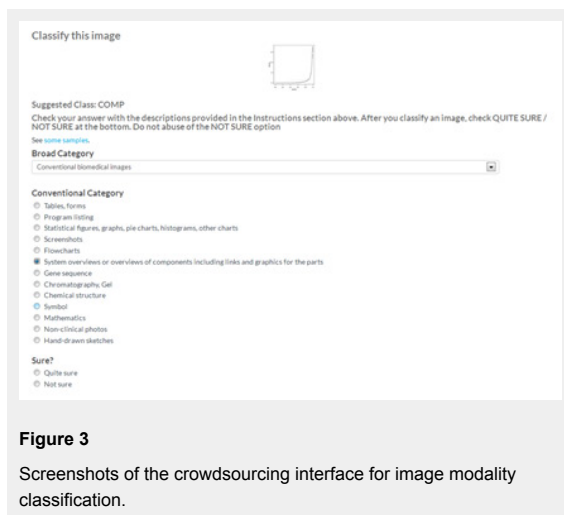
Classify this image

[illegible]

Suggested Class: COMP

Check your answer with the descriptions provided in the Instructions section above. After you classify an image, check QUITE SURE / NOT SURE at the bottom. Do not abuse of the NOT SURE option

See some samples.

Broad Category

Conventional biomedical images

Conventional Category

Tables, forms

Program listing

Statistical figures, graphs, pie charts, histograms, other charts

Screenshots

Flowcharts

System overviews or overviews of components including links and graphics for the parts

Gene sequence

Chromatography, Gel

Chemical structure

Symbol

Mathematics

Non-clinical photos

Hand-drawn sketches

Sure?

Quite sure

Not sure

Figure 3

Screenshots of the crowdsourcing interface for image modality classification.